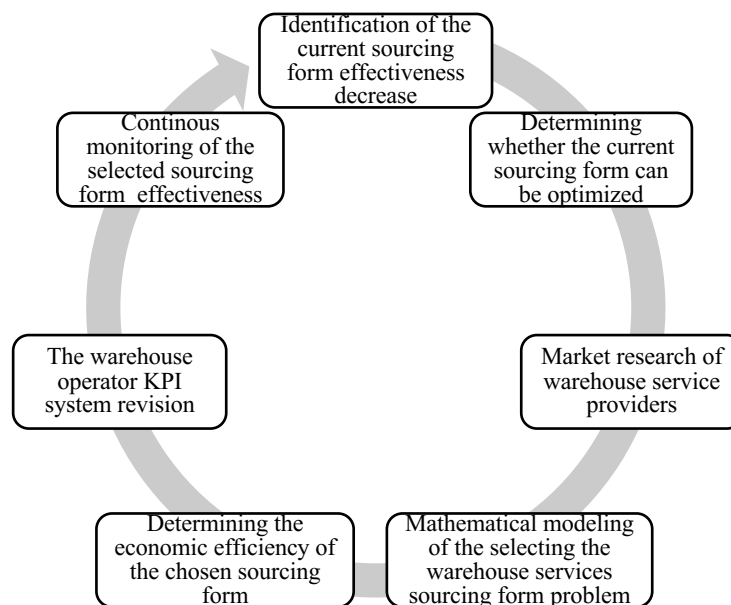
Identification of the current sourcing form effectiveness decrease

Determining whether the current sourcing form can be optimized

Market research of warehouse service providers

Mathematical modeling of the selecting the warehouse services sourcing form problem

Determining the economic efficiency of the chosen sourcing form

The warehouse operator KPI system revision

Continous monitoring of the selected sourcing form effectiveness